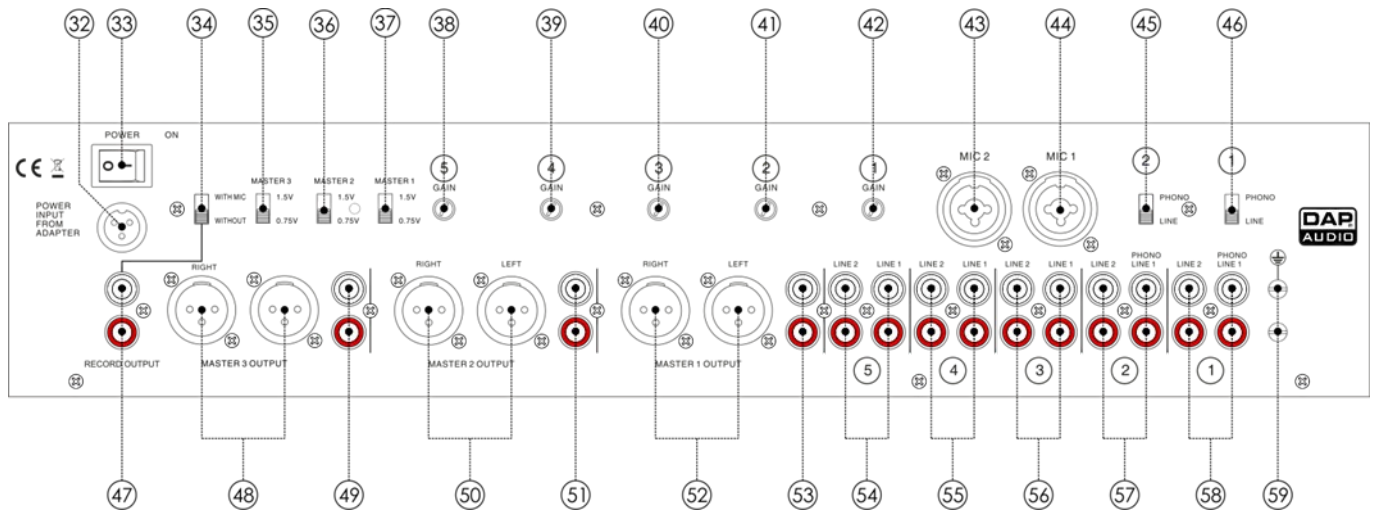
32 33 34 35 36 37 38 39 40 41 42 43 44 45 46

POWER ON

CE

POWER INPUT FROM ADAPTER

WITH MIC WITHOUT

MASTER 3 1.5V 0.75V

MASTER 2 1.5V 0.75V

MASTER 1 1.5V 0.75V

5 GAIN

4 GAIN

3 GAIN

2 GAIN

1 GAIN

MIC 2

MIC 1

2 PHONO LINE

1 PHONO LINE

DAP AUDIO

RIGHT

RECORD OUTPUT

MASTER 3 OUTPUT

RIGHT LEFT

MASTER 2 OUTPUT

RIGHT LEFT

MASTER 1 OUTPUT

LINE 2 LINE 1

5

LINE 2 LINE 1

4

LINE 2 LINE 1

3

LINE 2 PHONO LINE 1

2

LINE 2 PHONO LINE 1

1

47 48 49 50 51 52 53 54 55 56 57 58 59